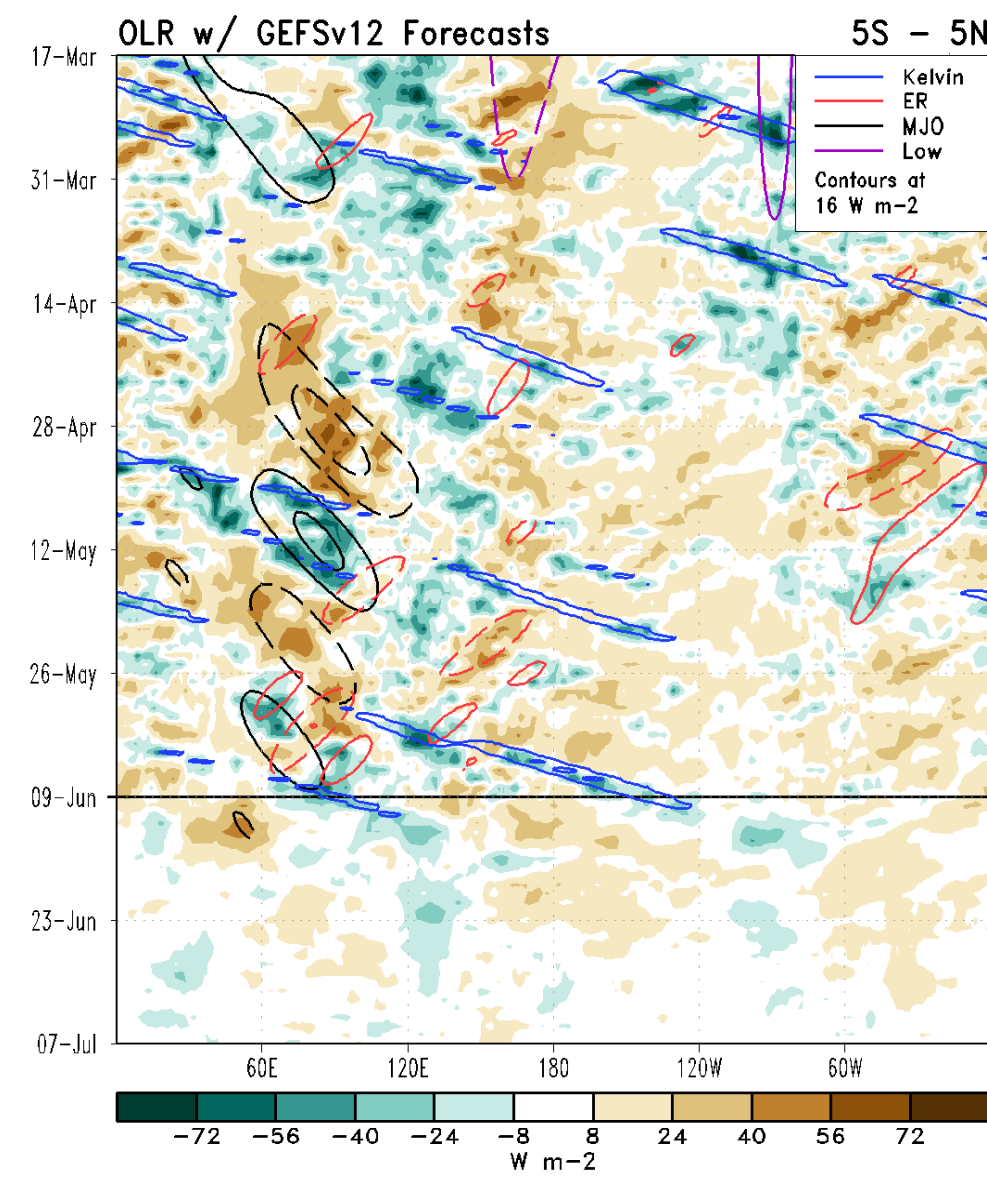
OLR w/ GEFSv12 Forecasts

5S - 5N

Kelvin
ER
MJO
Low
Contours at 16 W m-2

17-Mar
31-Mar
14-Apr
28-Apr
12-May
26-May
09-Jun
23-Jun
07-Jul

60E
120E
180
120W
60W

-72
-56
-40
-24
-8
8
24
40
56
72
W m-2